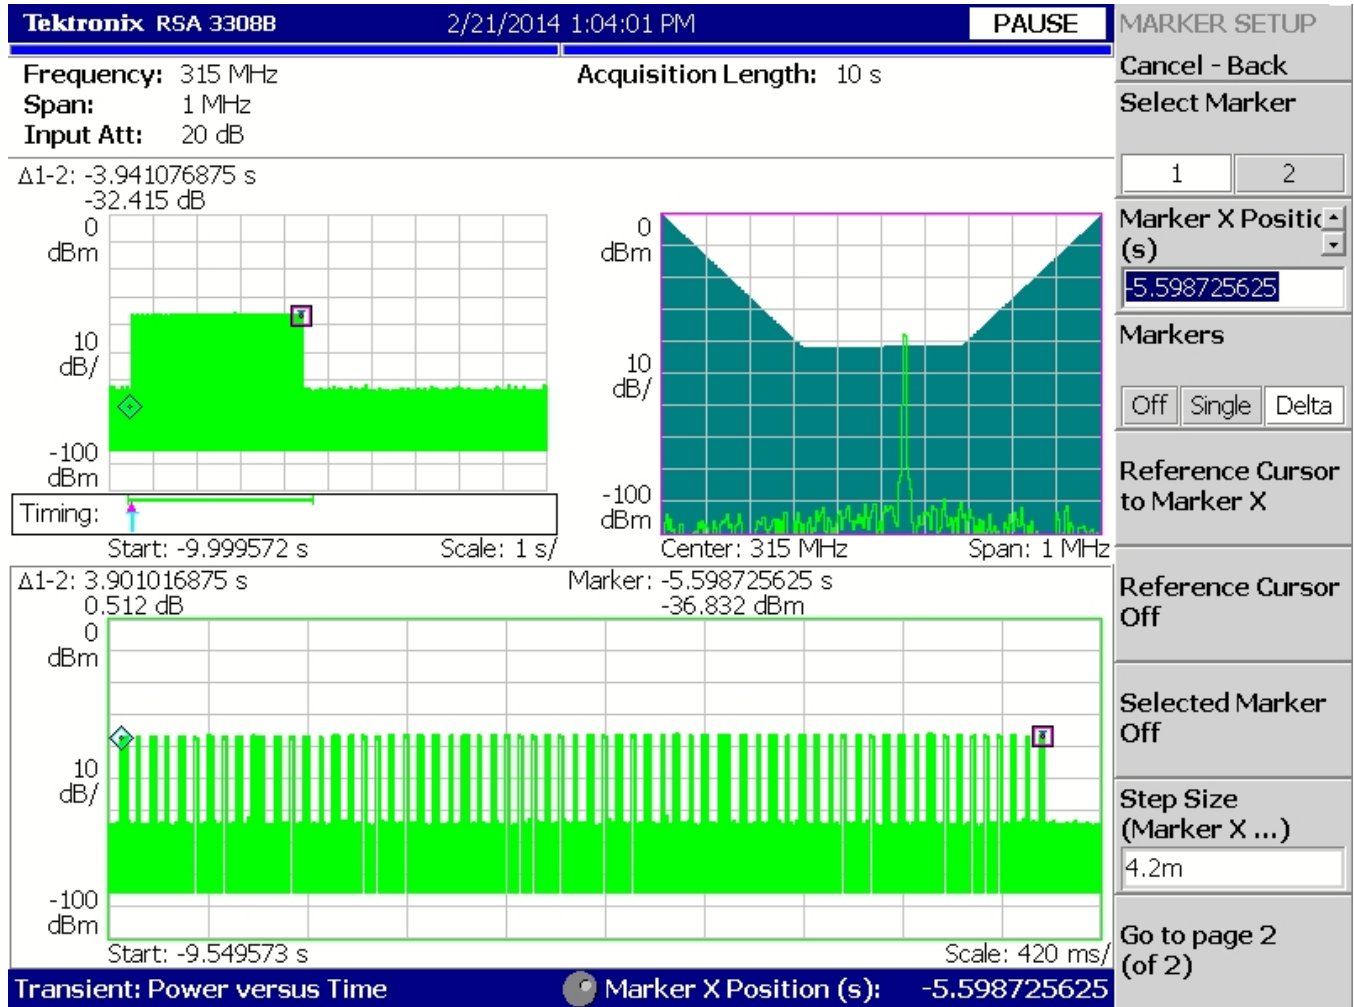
Tektronix RSA 3308B 2/21/2014 1:04:01 PM PAUSE

MARKER SETUP

Cancel - Back

Select Marker

1 2

Marker X Positic

(s)

-5.598725625

Markers

Off Single Delta

Reference Cursor to Marker X

Reference Cursor Off

Selected Marker Off

Step Size (Marker X ...)

4.2m

Go to page 2 (of 2)

Frequency: 315 MHz
Span: 1 MHz
Input Att: 20 dB

Acquisition Length: 10 s

Δ1-2: -3.941076875 s
-32.415 dB

0 dBm

10 dB/

-100 dBm

Timing:

Start: -9.999572 s Scale: 1 s/

0 dBm

10 dB/

-100 dBm

Center: 315 MHz Span: 1 MHz

Δ1-2: 3.901016875 s
0.512 dB

Marker: -5.598725625 s
-36.832 dBm

0 dBm

10 dB/

-100 dBm

Start: -9.549573 s Scale: 420 ms/

Transient: Power versus Time Marker X Position (s): -5.598725625